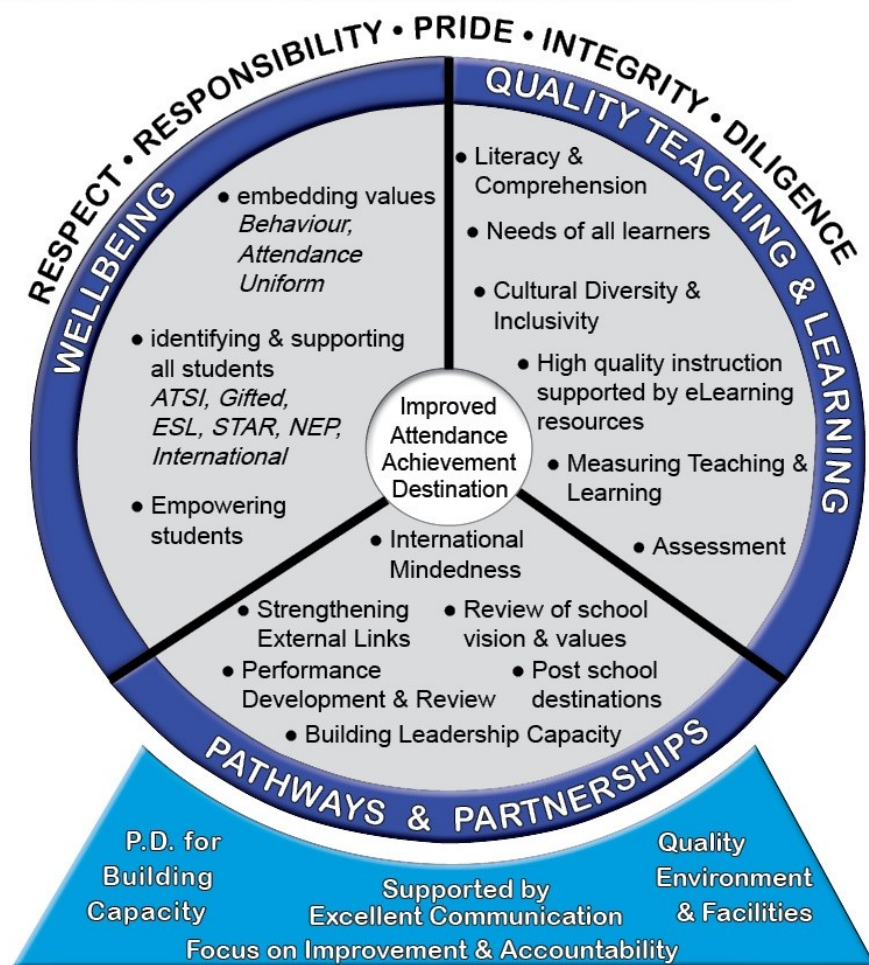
RESPECT • RESPONSIBILITY • PRIDE • INTEGRITY • DILIGENCE

WELLBEING

• embedding values *Behaviour, Attendance Uniform*

• identifying & supporting all students *ATSI, Gifted, ESL, STAR, NEP, International*

• Empowering students

QUALITY TEACHING & LEARNING

• Literacy & Comprehension

• Needs of all learners

• Cultural Diversity & Inclusivity

• High quality instruction supported by eLearning resources

• Measuring Teaching & Learning

• Assessment

Improved Attendance Achievement Destination

• International Mindedness

• Strengthening External Links

• Review of school vision & values

• Performance Development & Review

• Post school destinations

• Building Leadership Capacity

PATHWAYS & PARTNERSHIPS

P.D. for Building Capacity

Supported by Excellent Communication

Quality Environment & Facilities

Focus on Improvement & Accountability